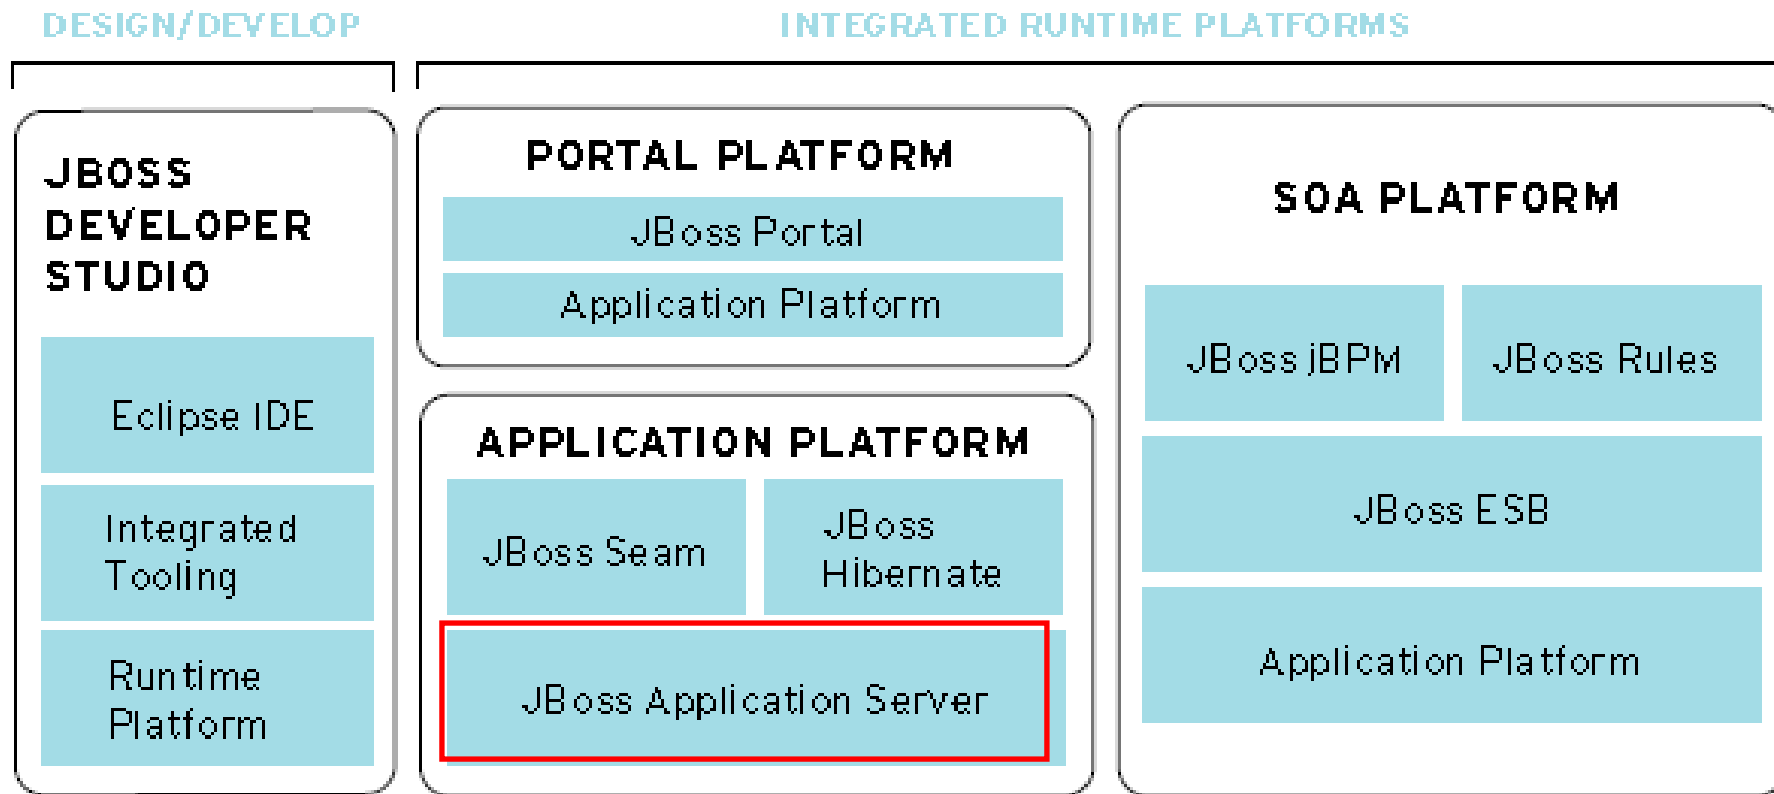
DESIGN/DEVELOP

INTEGRATED RUNTIME PLATFORMS

JBOSS DEVELOPER STUDIO

Eclipse IDE

Integrated Tooling

Runtime Platform

PORTAL PLATFORM

JBoss Portal

Application Platform

APPLICATION PLATFORM

JBoss Seam

JBoss Hibernate

JBoss Application Server

SOA PLATFORM

JBoss jBPM

JBoss Rules

JBoss ESB

Application Platform